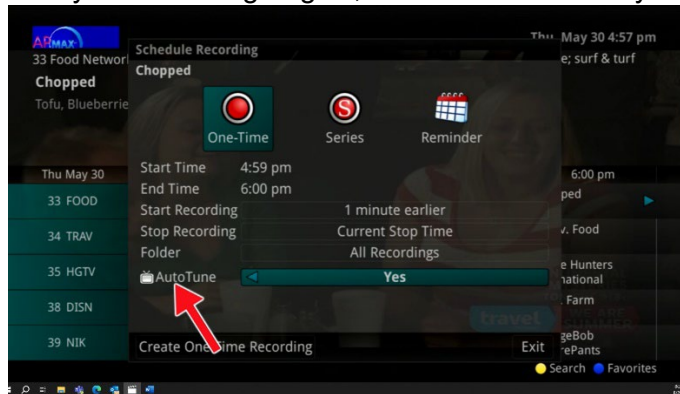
ARMAX
33 Food Networ
Chopped
Tofu, Blueberrie

Thu May 30 4:57 pm
e; surf & turf

Schedule Recording
Chopped

One-Time
Series
Reminder

Start Time 4:59 pm
End Time 6:00 pm
Start Recording 1 minute earlier
Stop Recording Current Stop Time
Folder All Recordings
AutoTune Yes

Create One-time Recording
Exit

Thu May 30
33 FOOD
34 TRAV
35 HGTV
38 DISN
39 NIK

6:00 pm
pped
v. Food
e Hunters
national
Farm
geBob
rePants

Search
Favorites